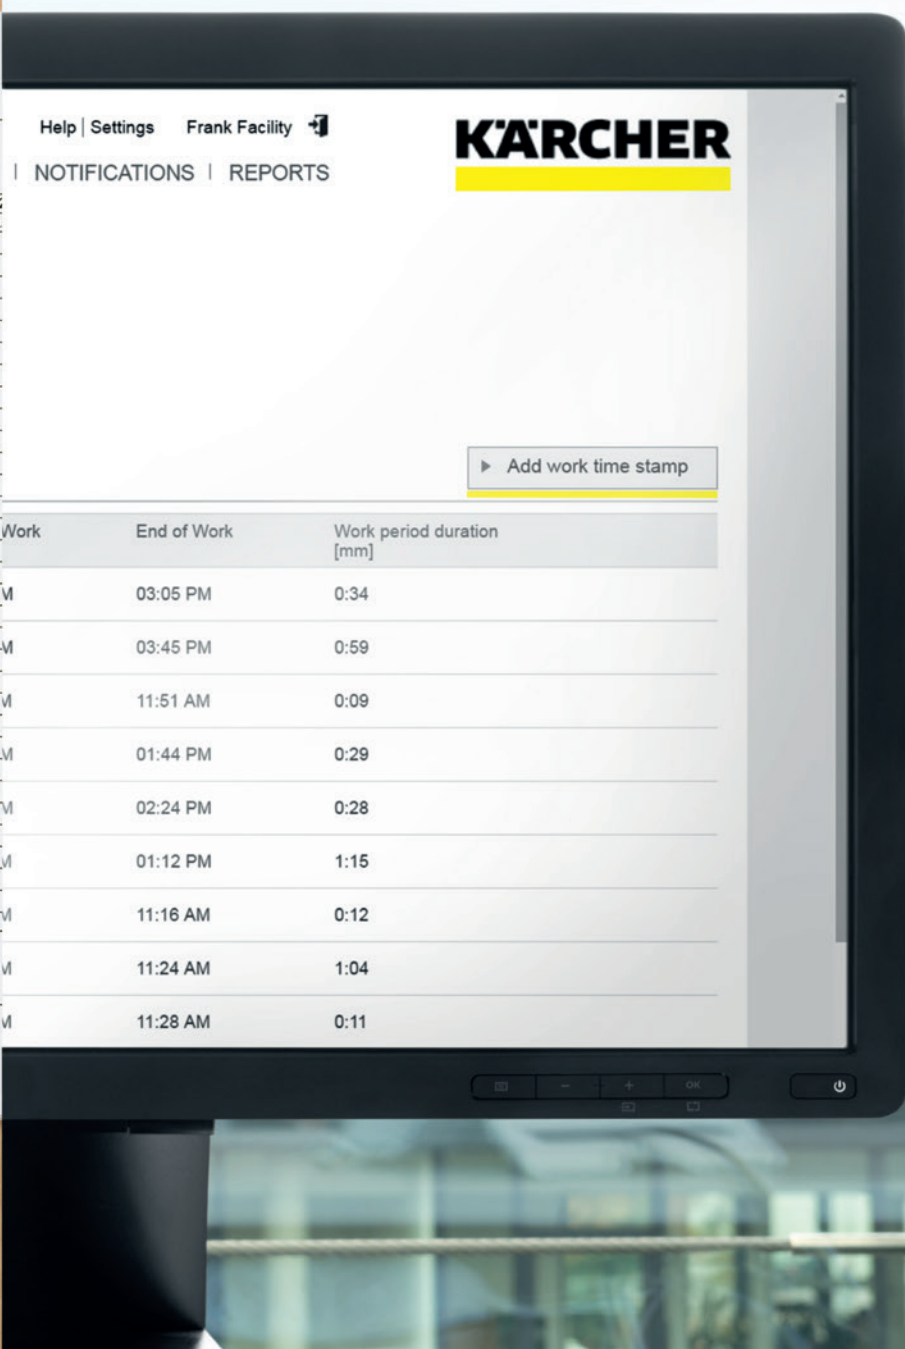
Help | Settings Frank Facility

KÄRCHER

| NOTIFICATIONS | REPORTS

Add work time stamp

| Work | End of Work | Work period duration [mm] |
|---|---|---|
| M | 03:05 PM | 0:34 |
| M | 03:45 PM | 0:59 |
| M | 11:51 AM | 0:09 |
| M | 01:44 PM | 0:29 |
| M | 02:24 PM | 0:28 |
| M | 01:12 PM | 1:15 |
| M | 11:16 AM | 0:12 |
| M | 11:24 AM | 1:04 |
| M | 11:28 AM | 0:11 |

OK